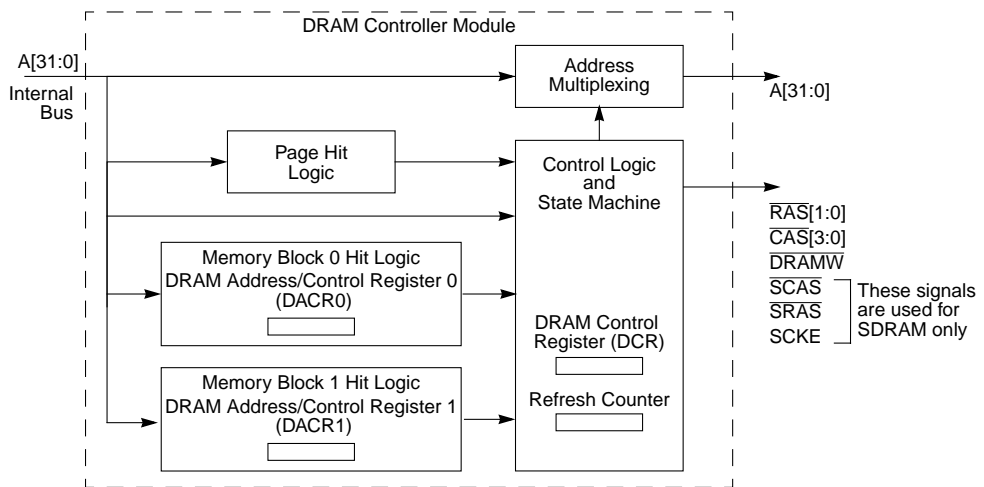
DRAM Controller Module

A[31:0]

Internal Bus

Address Multiplexing

A[31:0]

Page Hit Logic

Control Logic and State Machine

$\overline{RAS}$[1:0]
$\overline{CAS}$[3:0]
$\overline{DRAMW}$
$\overline{SCAS}$
$\overline{SRAS}$
SCKE

These signals are used for SDRAM only

Memory Block 0 Hit Logic
DRAM Address/Control Register 0
(DACR0)

DRAM Control Register (DCR)

Memory Block 1 Hit Logic
DRAM Address/Control Register 1
(DACR1)

Refresh Counter